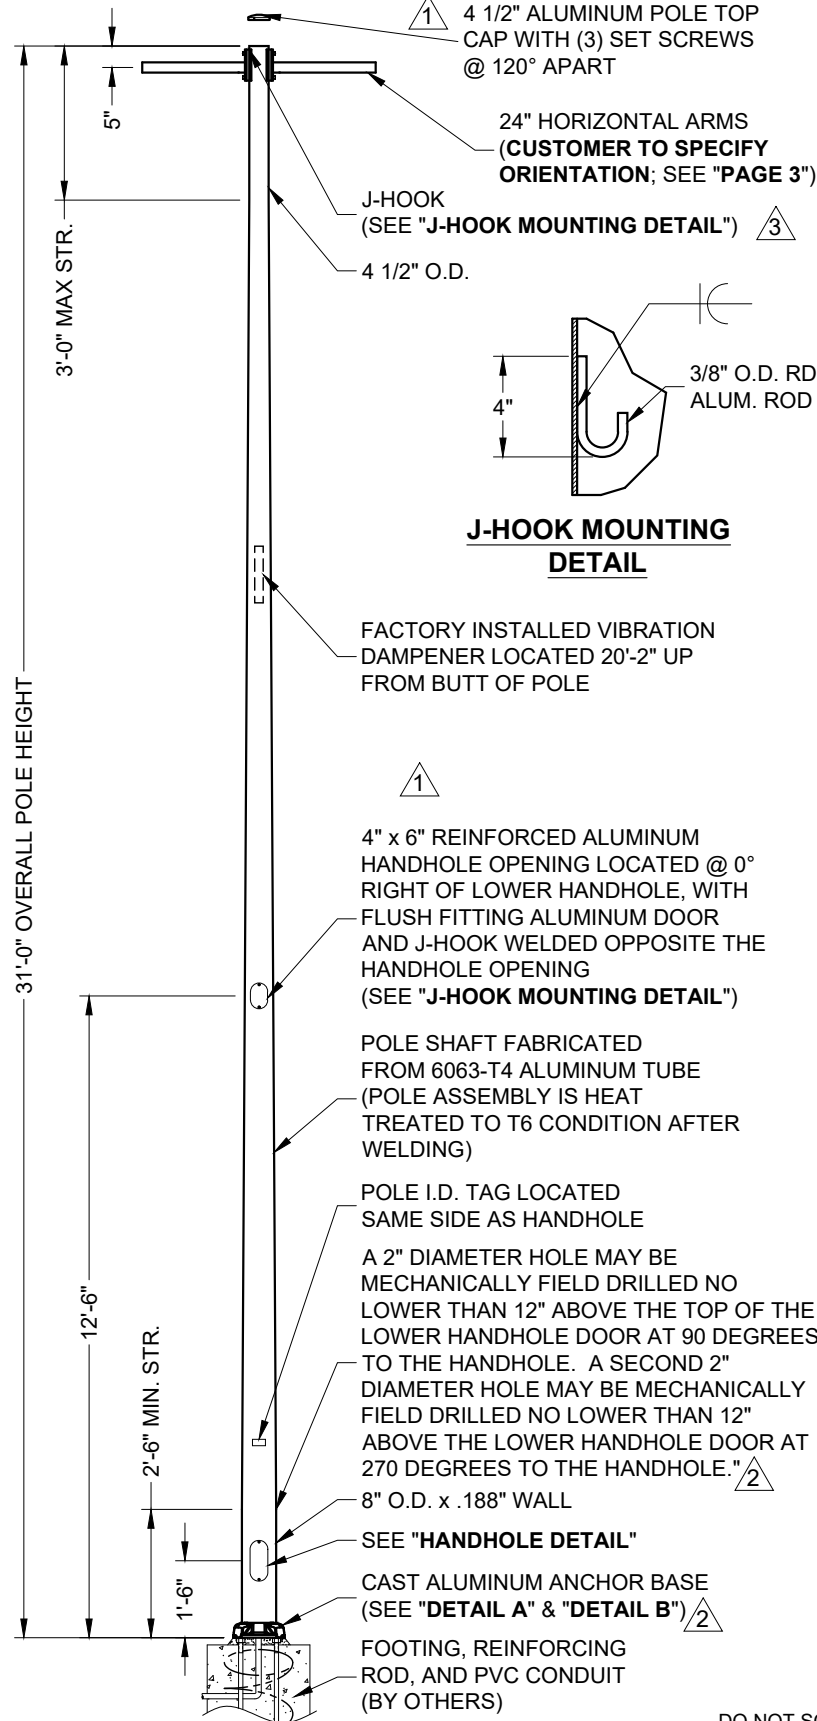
1 4 1/2" ALUMINUM POLE TOP CAP WITH (3) SET SCREWS @ 120° APART

5"

24" HORIZONTAL ARMS (CUSTOMER TO SPECIFY ORIENTATION; SEE "PAGE 3")

J-HOOK (SEE "J-HOOK MOUNTING DETAIL") 3

4 1/2" O.D.

3'-0" MAX STR.

4"

3/8" O.D. RD ALUM. ROD

J-HOOK MOUNTING DETAIL

FACTORY INSTALLED VIBRATION DAMPENER LOCATED 20'-2" UP FROM BUTT OF POLE

1

4" x 6" REINFORCED ALUMINUM HANDHOLE OPENING LOCATED @ 0° RIGHT OF LOWER HANDHOLE, WITH FLUSH FITTING ALUMINUM DOOR AND J-HOOK WELDED OPPOSITE THE HANDHOLE OPENING (SEE "J-HOOK MOUNTING DETAIL")

31'-0" OVERALL POLE HEIGHT

POLE SHAFT FABRICATED FROM 6063-T4 ALUMINUM TUBE (POLE ASSEMBLY IS HEAT TREATED TO T6 CONDITION AFTER WELDING)

POLE I.D. TAG LOCATED SAME SIDE AS HANDHOLE

A 2" DIAMETER HOLE MAY BE MECHANICALLY FIELD DRILLED NO LOWER THAN 12" ABOVE THE TOP OF THE LOWER HANDHOLE DOOR AT 90 DEGREES TO THE HANDHOLE. A SECOND 2" DIAMETER HOLE MAY BE MECHANICALLY FIELD DRILLED NO LOWER THAN 12" ABOVE THE LOWER HANDHOLE DOOR AT 270 DEGREES TO THE HANDHOLE." 2

12'-6"

2'-6" MIN. STR.

8" O.D. x .188" WALL

SEE "HANDHOLE DETAIL"

1'-6"

CAST ALUMINUM ANCHOR BASE (SEE "DETAIL A" & "DETAIL B") 2

FOOTING, REINFORCING ROD, AND PVC CONDUIT (BY OTHERS)

DO NOT SC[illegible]